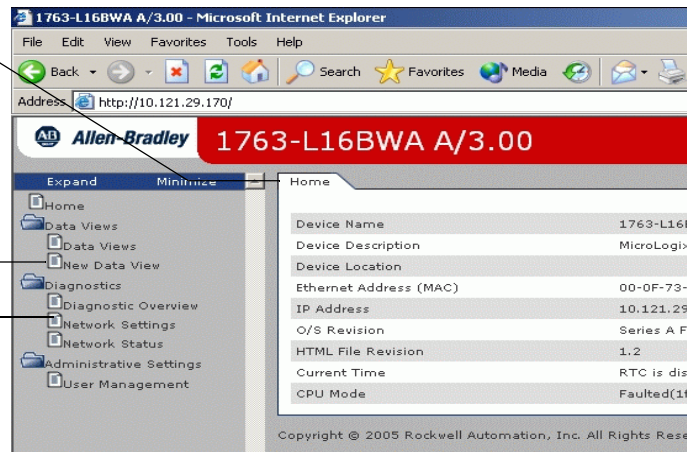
1763-L16BWA A/3.00 - Microsoft Internet Explorer

File Edit View Favorites Tools Help

Back Search Favorites Media

Address http://10.121.29.170/

AB Allen-Bradley 1763-L16BWA A/3.00

Expand Minimize

Home

Home
Data Views
Data Views
New Data View
Diagnostics
Diagnostic Overview
Network Settings
Network Status
Administrative Settings
User Management

| | |
|---|---|
| Device Name | 1763-L16 |
| Device Description | MicroLogix |
| Device Location | |
| Ethernet Address (MAC) | 00-0F-73- |
| IP Address | 10.121.29 |
| O/S Revision | Series A F |
| HTML File Revision | 1.2 |
| Current Time | RTC is dis |
| CPU Mode | Faulted(1 |

Copyright © 2005 Rockwell Automation, Inc. All Rights Rese